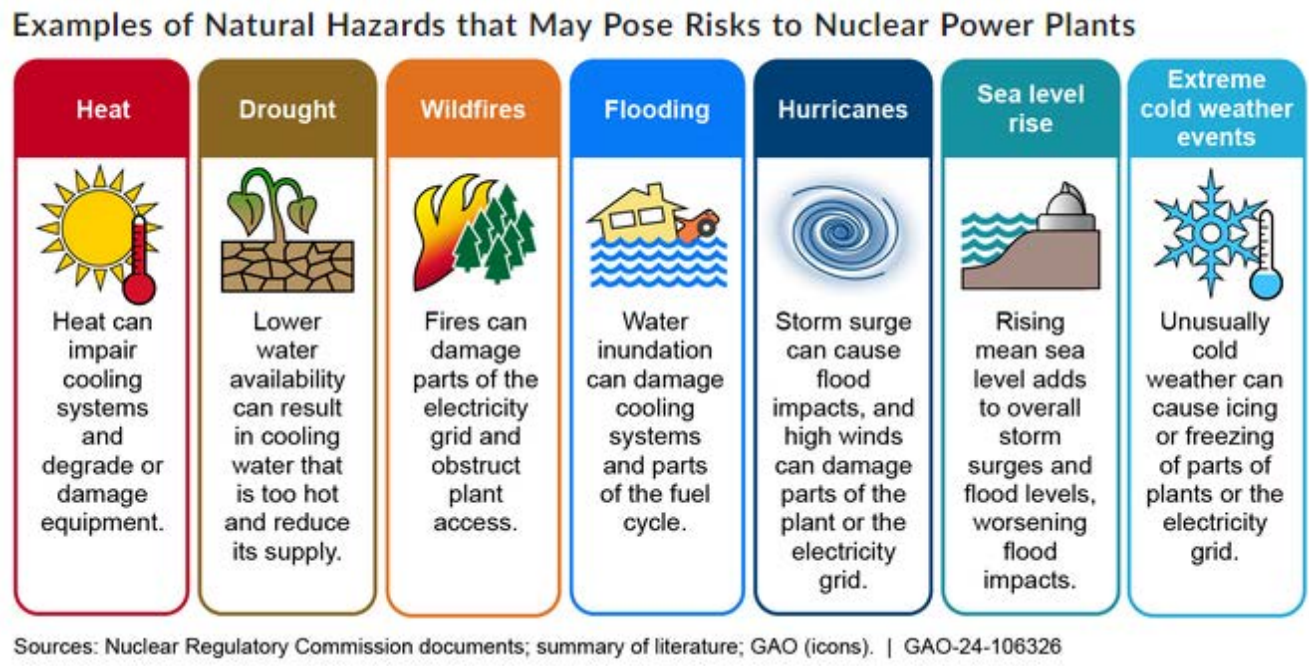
Examples of Natural Hazards that May Pose Risks to Nuclear Power Plants

Heat

Heat can impair cooling systems and degrade or damage equipment.

Drought

Lower water availability can result in cooling water that is too hot and reduce its supply.

Wildfires

Fires can damage parts of the electricity grid and obstruct plant access.

Flooding

Water inundation can damage cooling systems and parts of the fuel cycle.

Hurricanes

Storm surge can cause flood impacts, and high winds can damage parts of the plant or the electricity grid.

Sea level rise

Rising mean sea level adds to overall storm surges and flood levels, worsening flood impacts.

Extreme cold weather events

Unusually cold weather can cause icing or freezing of parts of plants or the electricity grid.

Sources: Nuclear Regulatory Commission documents; summary of literature; GAO (icons). | GAO-24-106326